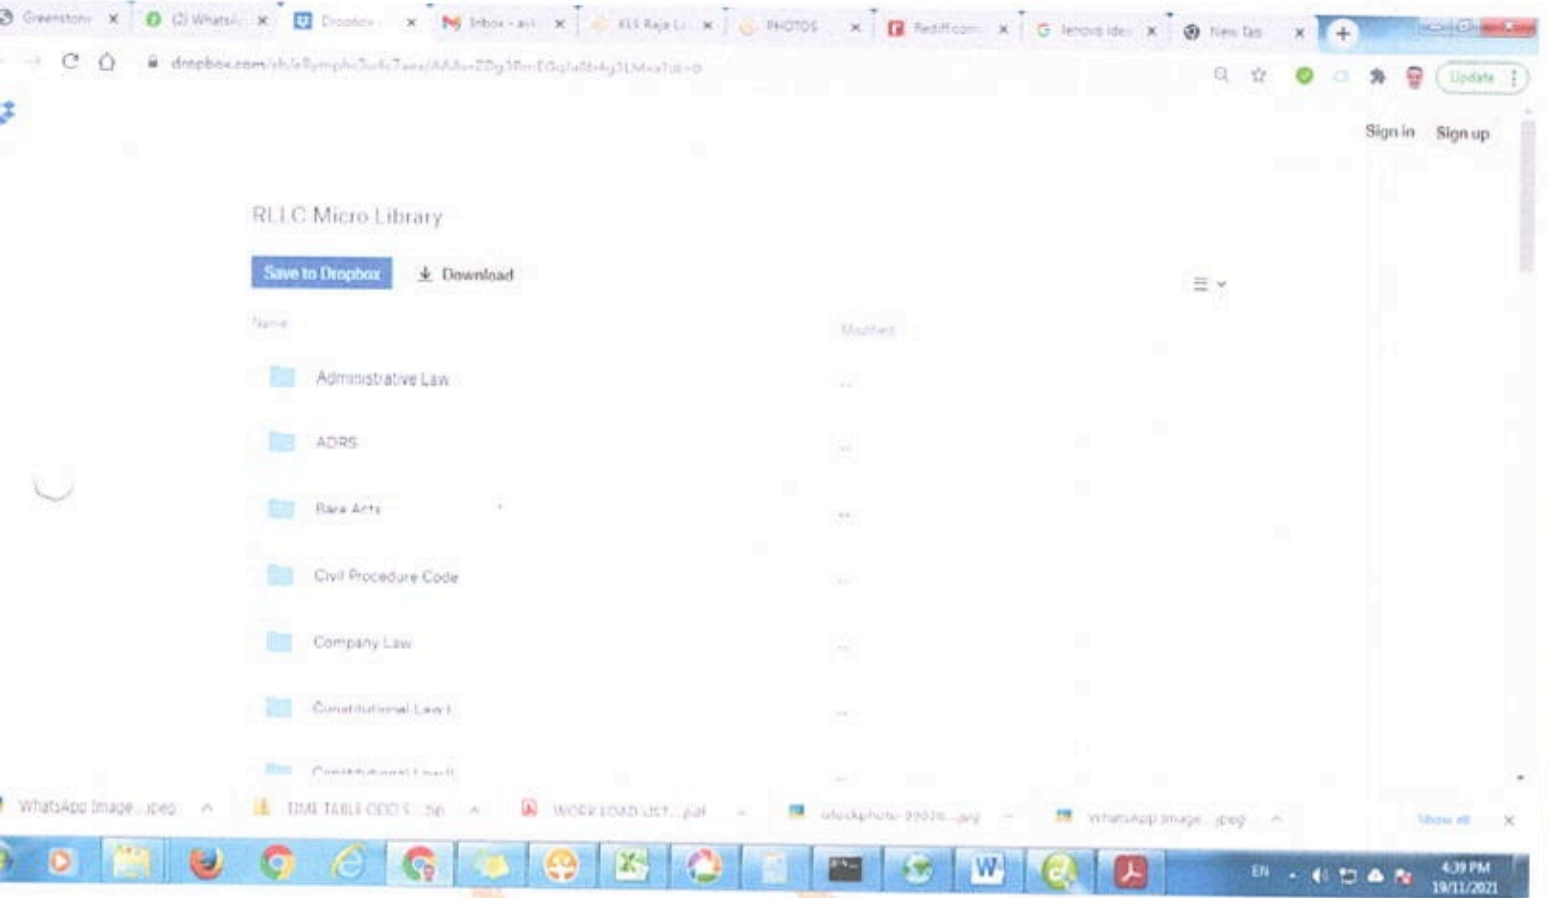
Greenstone ×
(2) WhatsA ×
Dropbox ×
Inbox - a ×
KLE Raja L ×
PHOTOS ×
Rediff.com ×
lenovo ide ×
New Tab ×

dropbox.com/sh/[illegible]

Update

Sign in Sign up

RLLC Micro Library

Save to Dropbox
Download

Name
Modified

Administrative Law
--
ADRS
--
Bare Acts
--
Civil Procedure Code
--
Company Law
--
Constitutional Law I
--
Constitutional Law II
--

WhatsApp Image....jpeg
TIME TABLE ODD S....zip
WORK LOAD LIST....pdf
istockphoto-89936....jpeg
WhatsApp Image....jpeg
Show all

EN
4:39 PM
19/11/2021